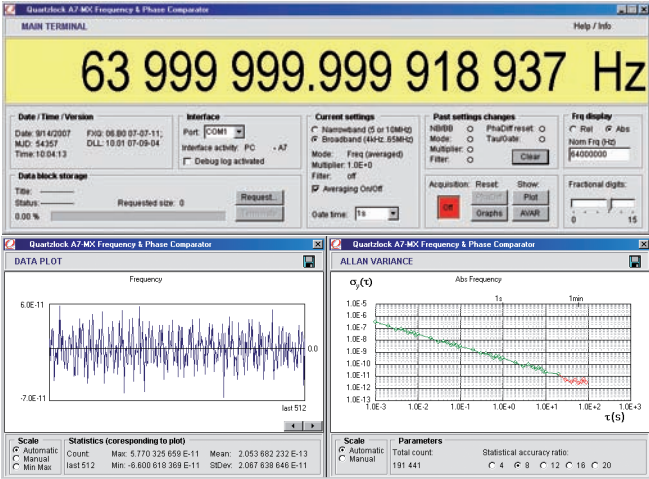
Quartzlock A7-MX Frequency & Phase Comparator

MAIN TERMINAL

Help / Info

63 999 999.999 918 937 Hz

Date / Time / Version

Date: 9/14/2007 FXQ: 06.80 07-07-11;
MJD: 54357 DLL: 10.01 07-09-04
Time: 10:04:13

Interface

Port: COM1

Interface activity: PC - A7

Debug log activated

Current settings

Narrowband (5 or 10MHz)
Broadband (4kHz..65MHz)

Mode: Freq (averaged)
Multiplier: 1.0E+0
Filter: off

Averaging On/Off

Gate time: 1s

Past settings changes

NB/BB
Mode:
Multiplier:
Filter:
PhaDiff reset:
TauGate:

Clear

Frq display

Rel Abs

Norm Frq (Hz)
64000000

Data block storage

Title:
Status:
Requested size: 0
0.00 %

Request...
Terminate

Acquisition:
Off
Reset:
PhaDiff
Graphs
Show:
Plot
AVAR

Fractional digits:
0 15

Quartzlock A7-MX Frequency & Phase Comparator

DATA PLOT

Frequency

6.0E-11
0.0
-7.0E-11
last 512

Scale
Automatic
Manual
Min Max

Statistics (corresponding to plot)
Count: last 512
Max: 5.770 325 659 E-11
Min: -6.600 818 369 E-11
Mean: 2.053 682 232 E-13
StDev: 2.087 638 646 E-11

Quartzlock A7-MX Frequency & Phase Comparator

ALLAN VARIANCE

$\sigma_y(\tau)$

Abs Frequency

1s
1min

1.0E-5
1.0E-6
1.0E-7
1.0E-8
1.0E-9
1.0E-10
1.0E-11
1.0E-12
1.0E-13

1.0E-3 1.0E-2 1.0E-1 1.0E+0 1.0E+1 1.0E+2 1.0E+3

$\tau(s)$

Scale
Automatic
Manual

Parameters
Total count:
191 441

Statistical accuracy ratio:
4 8 12 16 20